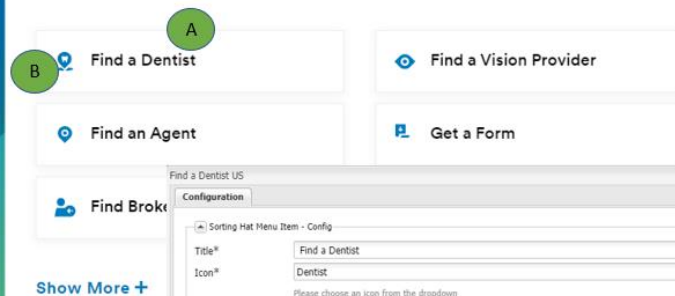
A

B

Find a Dentist

Find a Vision Provider

Find an Agent

Get a Form

Find Broke

Show More +

Find a Dentist US

Configuration

Sorting Hat Menu Item - Config

Title*

Find a Dentist

Icon*

Dentist

Please choose an icon from the dropdown